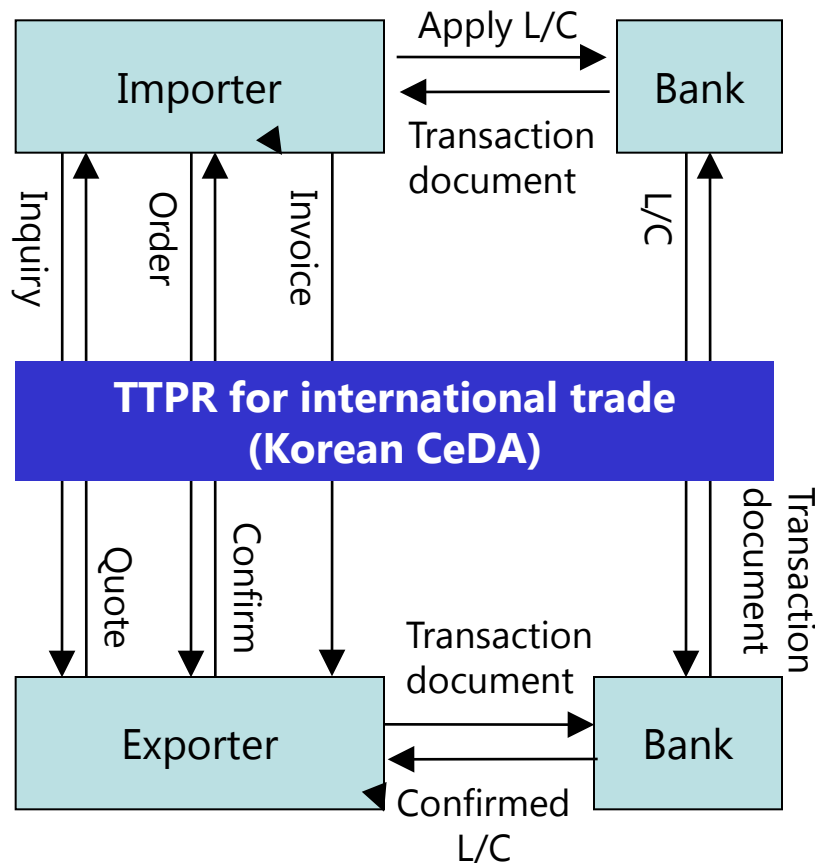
Apply L/C

Importer

Bank

Transaction document

Inquiry

Order

Invoice

L/C

TTPR for international trade (Korean CeDA)

Quote

Confirm

Transaction document

Transaction document

Exporter

Bank

Confirmed L/C